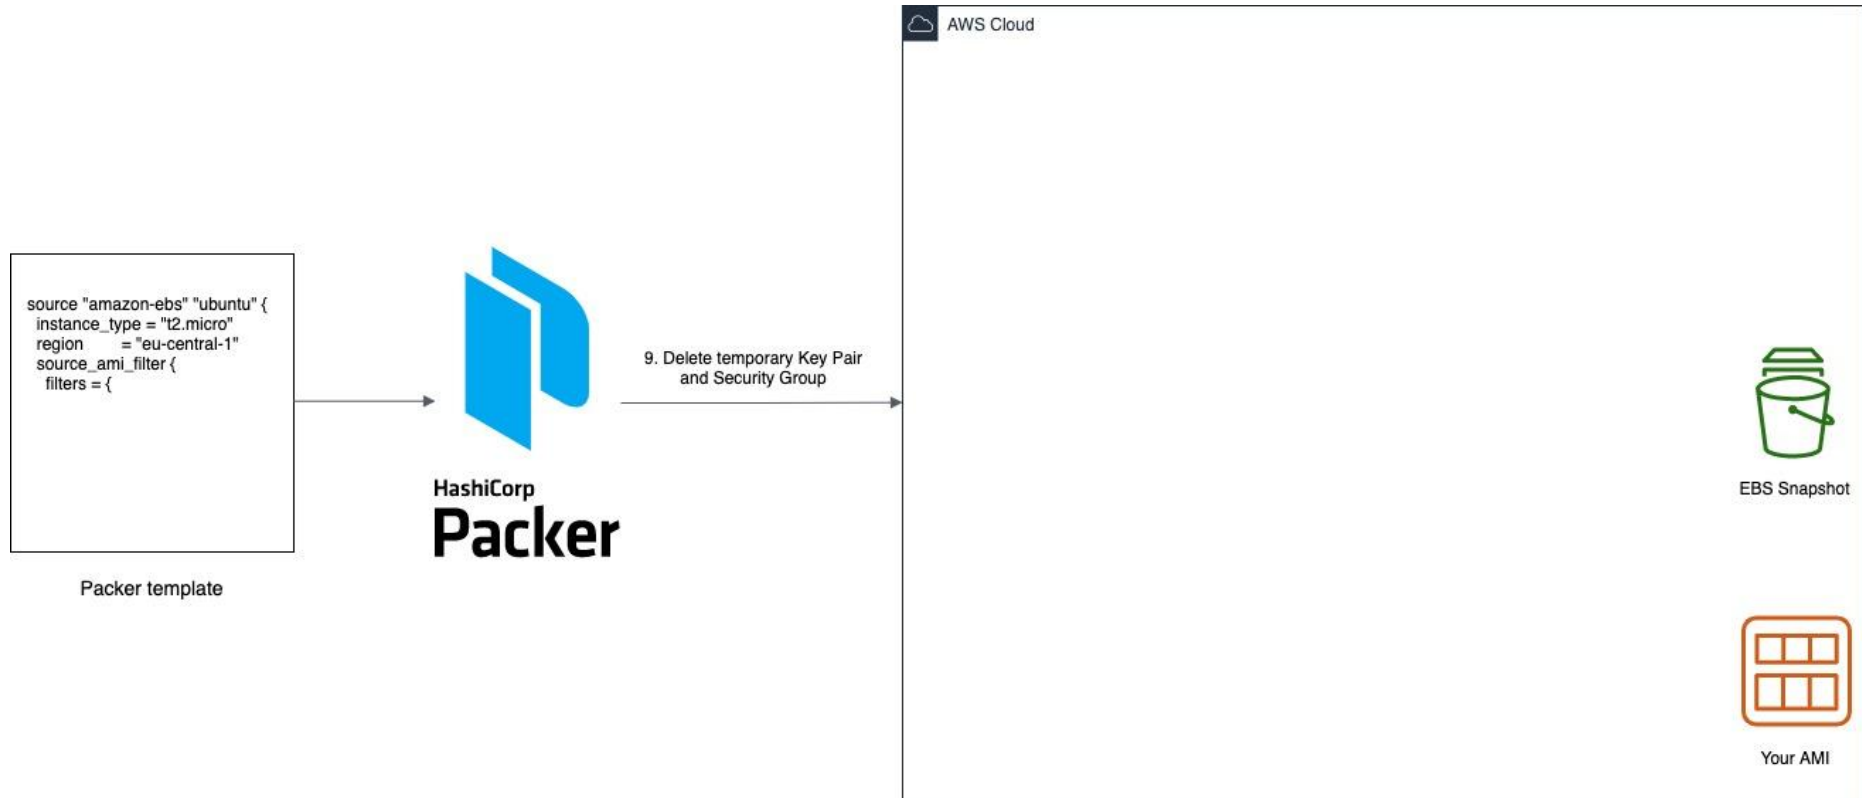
AWS Cloud

source "amazon-ebs" "ubuntu" {
instance_type = "t2.micro"
region = "eu-central-1"
source_ami_filter {
filters = {

Packer template

HashiCorp
Packer

9. Delete temporary Key Pair and Security Group

EBS Snapshot

Your AMI